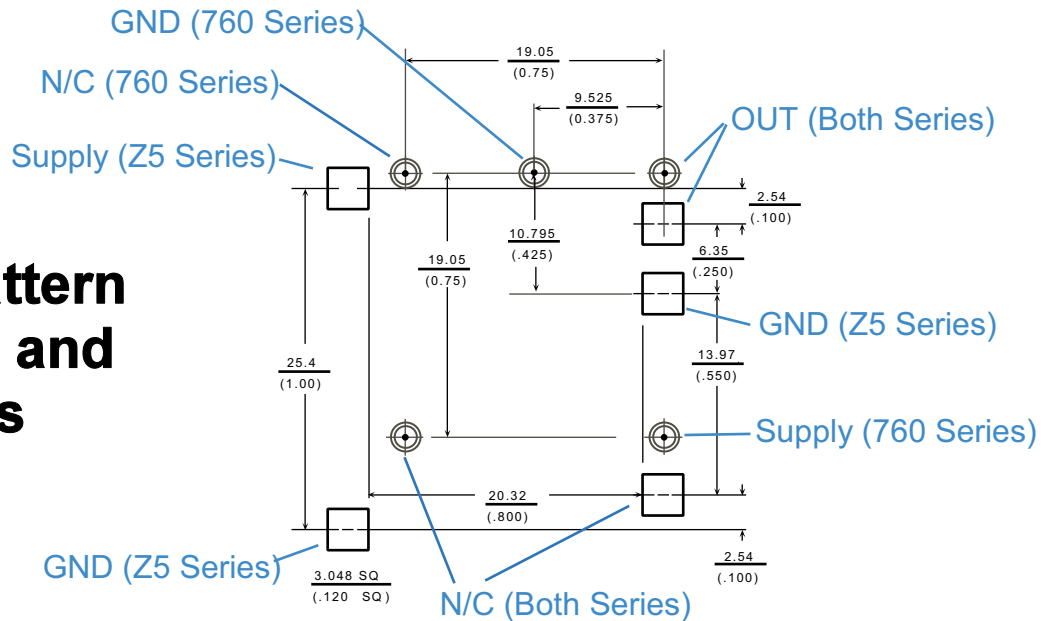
GND (760 Series)

N/C (760 Series)

Supply (Z5 Series)

ttern
and
s

19.05
(0.75)

9.525
(0.375)

OUT (Both Series)

2.54
(.100)

10.795
(.425)

19.05
(0.75)

6.35
(.250)

GND (Z5 Series)

25.4
(1.00)

13.97
(.550)

Supply (760 Series)

20.32
(.800)

GND (Z5 Series)

3.048 SQ
(.120 SQ)

N/C (Both Series)

2.54
(.100)